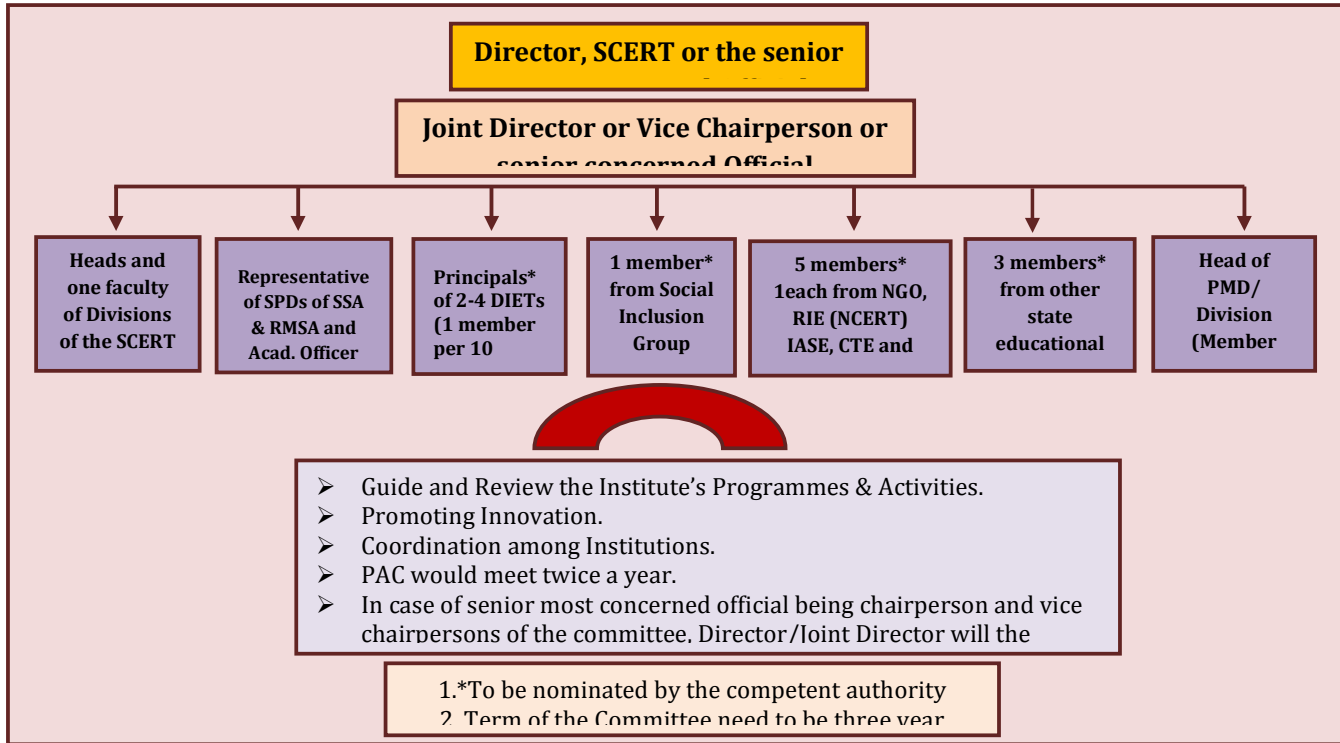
Director, SCERT or the senior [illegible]

Joint Director or Vice Chairperson or senior concerned Official

Heads and one faculty of Divisions of the SCERT

Representative of SPDs of SSA & RMSA and Acad. Officer

Principals* of 2-4 DIETs (1 member per 10

1 member* from Social Inclusion Group

5 members* 1each from NGO, RIE (NCERT) IASE, CTE and

3 members* from other state educational

Head of PMD/ Division (Member

➢ Guide and Review the Institute's Programmes & Activities.
➢ Promoting Innovation.
➢ Coordination among Institutions.
➢ PAC would meet twice a year.
➢ In case of senior most concerned official being chairperson and vice chairpersons of the committee, Director/Joint Director will the

1.*To be nominated by the competent authority
2. Term of the Committee need to be three year